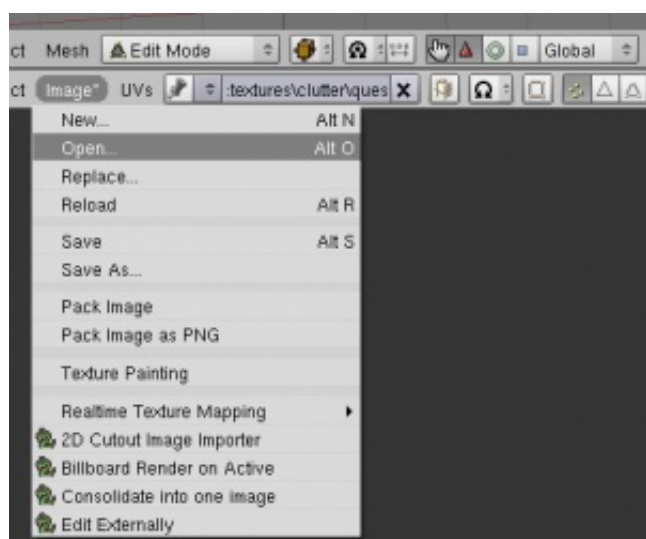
ct Mesh Edit Mode Global

ct Image* UVs :textures\clutter\ques X

New... Alt N
Open... Alt O
Replace...
Reload Alt R
Save Alt S
Save As...
Pack Image
Pack Image as PNG
Texture Painting
Realtime Texture Mapping
2D Cutout Image Importer
Billboard Render on Active
Consolidate into one image
Edit Externally